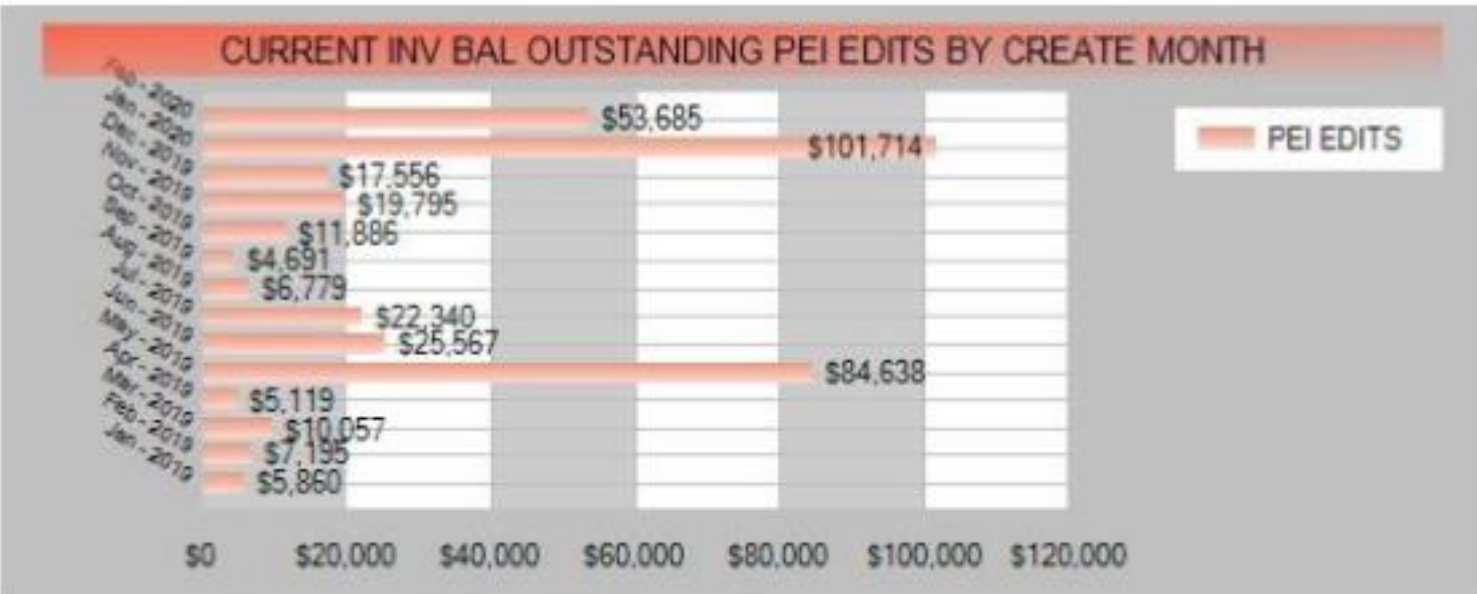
CURRENT INV BAL OUTSTANDING PEI EDITS BY CREATE MONTH

Feb - 2020
Jan - 2020
Dec - 2019
Nov - 2019
Oct - 2019
Sep - 2019
Aug - 2019
Jul - 2019
Jun - 2019
May - 2019
Apr - 2019
Mar - 2019
Feb - 2019
Jan - 2019

$53,685
$101,714
$17,556
$19,795
$11,886
$4,691
$6,779
$22,340
$25,567
$84,638
$5,119
$10,057
$7,195
$5,860

PEI EDITS

$0 $20,000 $40,000 $60,000 $80,000 $100,000 $120,000